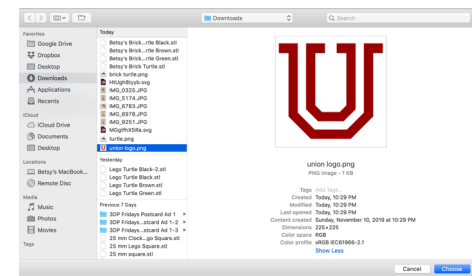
Downloads

Search

Favorites
Google Drive
Dropbox
Desktop
Downloads
Applications
Recents

iCloud
iCloud Drive
Documents
Desktop

Locations
Betsy's MacBook...
Remote Disc

Media
Music
Photos
Movies

Tags

Today
Betsy's Brick...rtle Black.stl
Betsy's Brick...rtle Brown.stl
Betsy's Brick...rtle Green.stl
Betsy's Brick Turtle.stl
brick turtle.png
HtUgh8tyyb.svg
IMG_0325.JPG
IMG_5174.JPG
IMG_6783.JPG
IMG_6978.JPG
IMG_9251.JPG
MGgtfhX5Ra.svg
turtle.png
union logo.png

Yesterday
Lego Turtle Black-2.stl
Lego Turtle Black.stl
Lego Turtle Brown.stl
Lego Turtle Green.stl

Previous 7 Days
3DP Fridays Postcard Ad 1
3DP Fridays...stcard Ad 1-2
3DP Fridays...stcard Ad 1-3
25 mm Clock...go Square.stl
25 mm Lego Square.stl
25 mm square.stl

union logo.png
PNG image - 1 KB

Tags Add Tags...
Created Today, 10:29 PM
Modified Today, 10:29 PM
Last opened Today, 10:29 PM
Content created Sunday, November 10, 2019 at 10:29 PM
Dimensions 225×225
Color space RGB
Color profile sRGB IEC61966-2.1
Show Less

Cancel
Choose